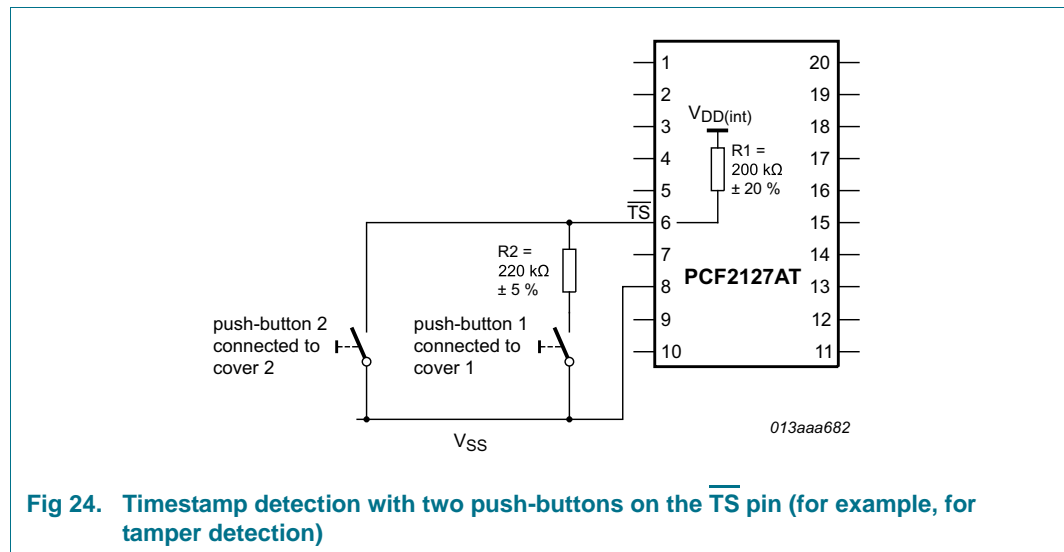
1
2
3
4
5
$\overline{TS}$ 6
7
8
9
10

20
19
18
17
16
15
14
13
12
11

$V_{DD(int)}$

R1 =
200 kΩ
± 20 %

PCF2127AT

R2 =
220 kΩ
± 5 %

push-button 2
connected to
cover 2

push-button 1
connected to
cover 1

$V_{SS}$

013aaa682

Fig 24. Timestamp detection with two push-buttons on the $\overline{TS}$ pin (for example, for tamper detection)